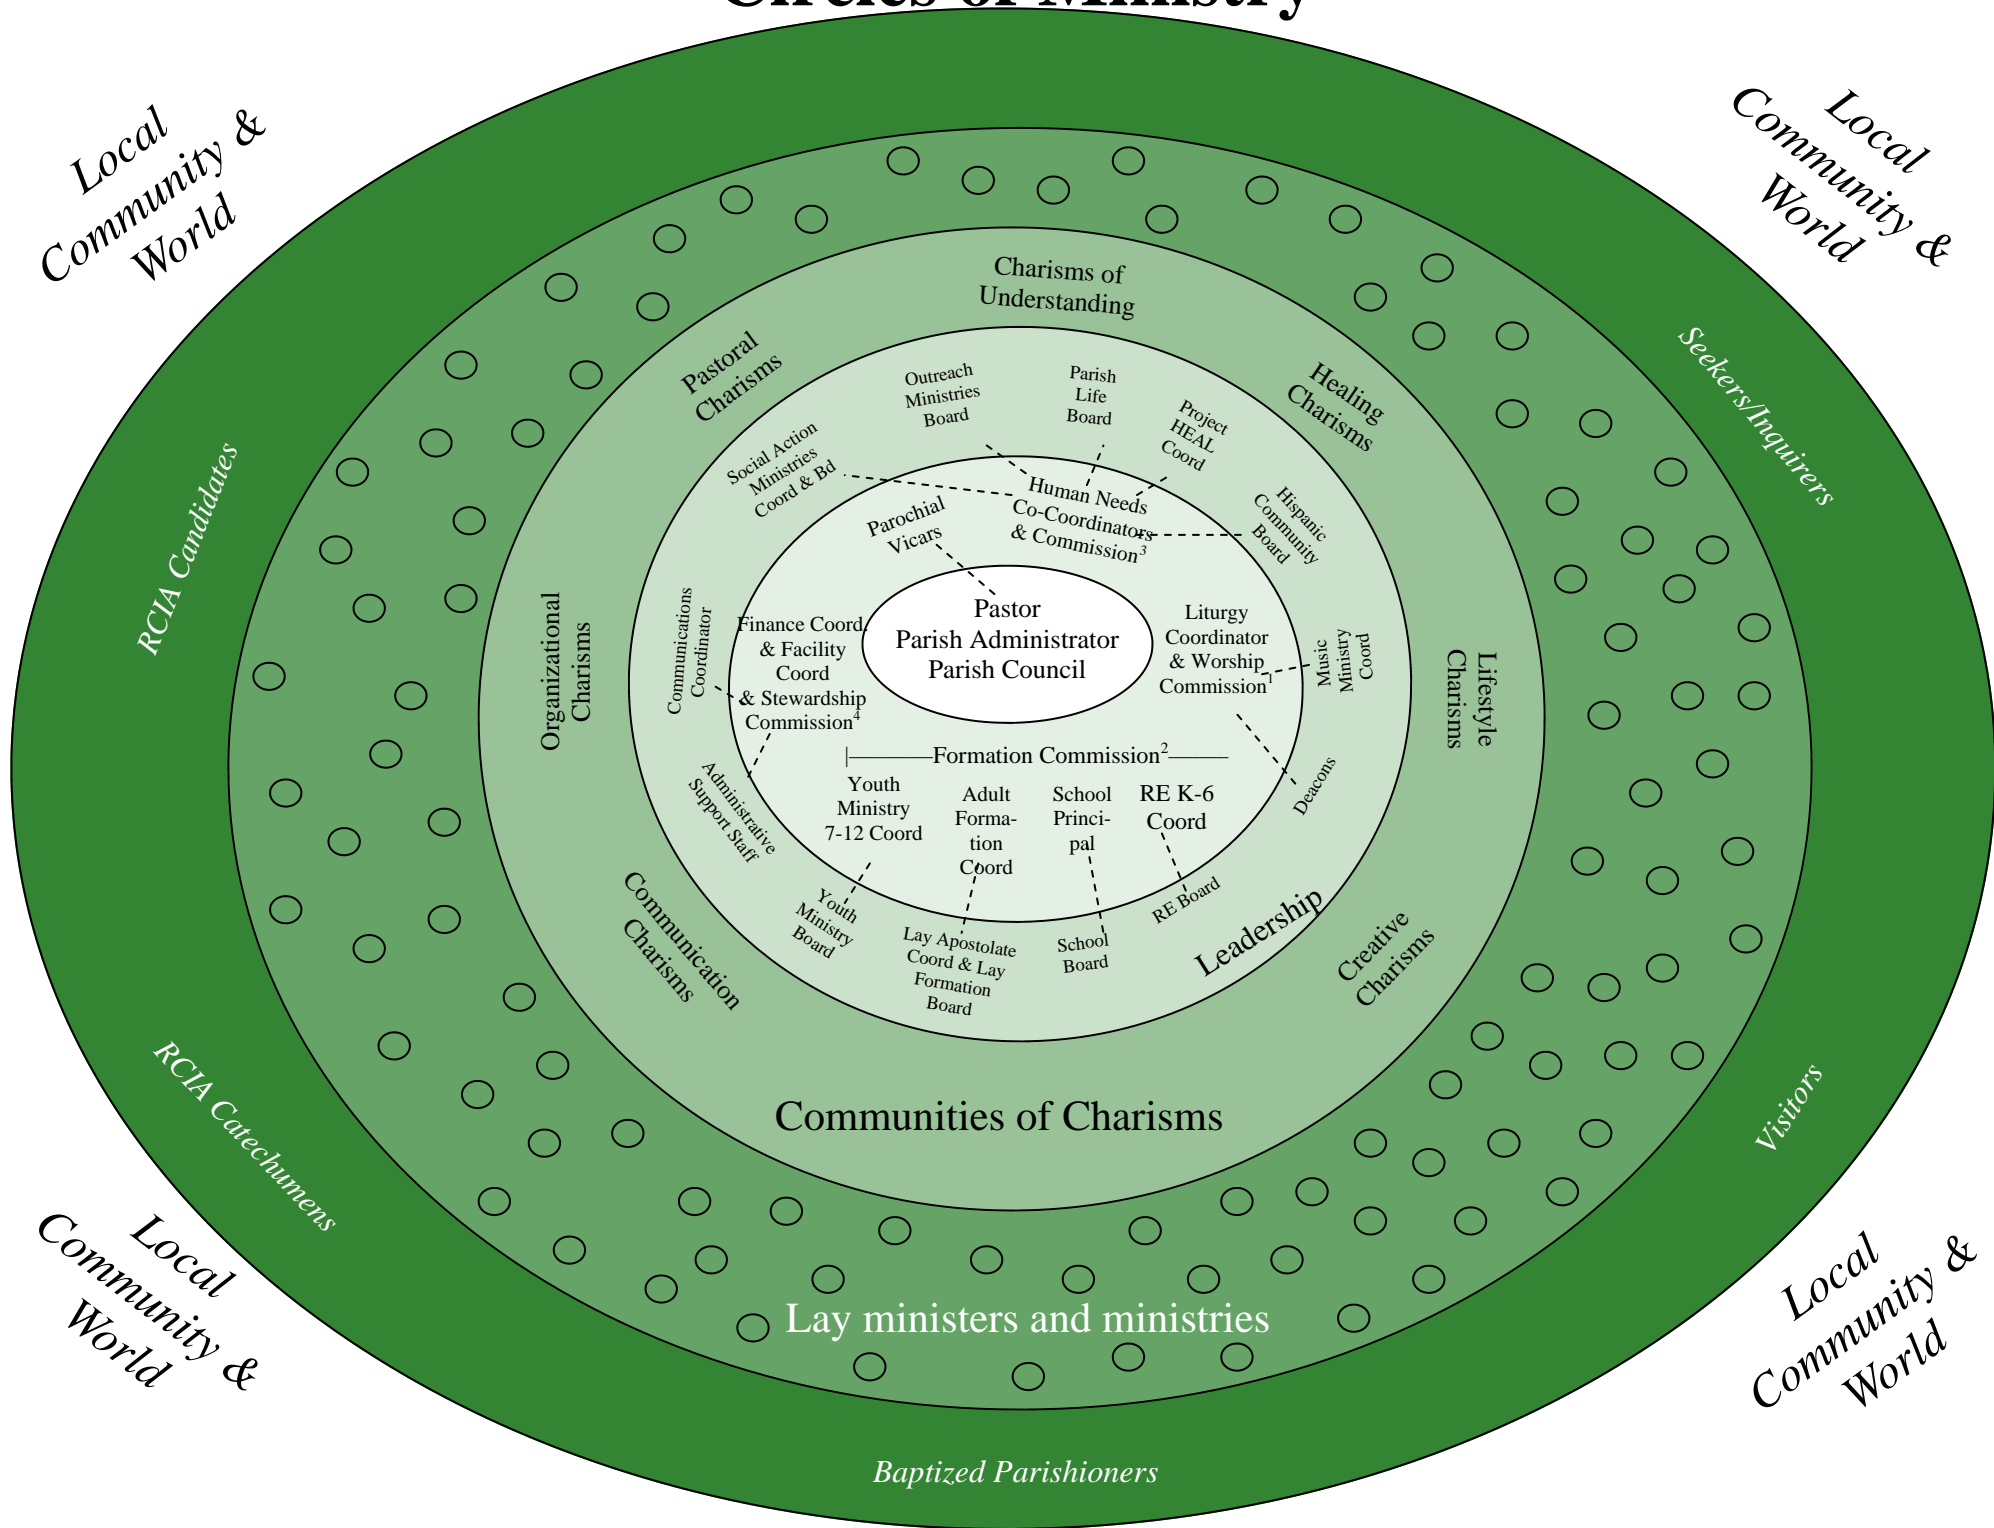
Circles of Ministry

Local Community & World

Local Community & World

Local Community & World

Local Community & World

RCIA Candidates

Seekers/Inquirers

RCIA Catechumens

Visitors

Baptized Parishioners

Lay ministers and ministries

Communities of Charisms

Charisms of Understanding

Pastoral Charisms

Healing Charisms

Organizational Charisms

Lifestyle Charisms

Communication Charisms

Creative Charisms

Leadership

Outreach Ministries Board

Parish Life Board

Project HEAL Coord

Social Action Ministries Coord & Bd

Hispanic Community Board

Human Needs Co-Coordinators & Commission$^3$

Parochial Vicars

Pastor
Parish Administrator
Parish Council

Communications Coordinator

Finance Coord & Facility Coord & Stewardship Commission$^4$

Liturgy Coordinator & Worship Commission$^1$

Music Ministry Coord

Deacons

Formation Commission$^2$

Youth Ministry 7-12 Coord

Adult Formation Coord

School Principal

RE K-6 Coord

Administrative Support Staff

Youth Ministry Board

Lay Apostolate Coord & Lay Formation Board

School Board

RE Board